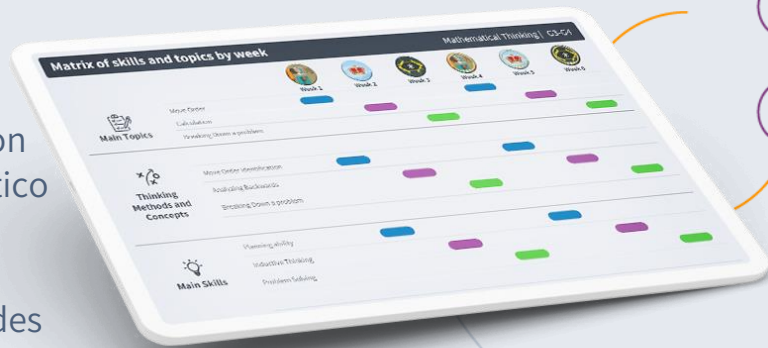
on
tico
des

Matrix of skills and topics by week

Mathematical Thinking | C1-C1

Week 1
Week 2
Week 3
Week 4
Week 5
Week 6

Main Topics
Move Order
Calculation
Thinking Down a problem

Thinking Methods and Concepts
Move Order identification
Analyzing Backwards
Breaking Down a problem

Main Skills
Planning ability
Inductive Thinking
Problem Solving